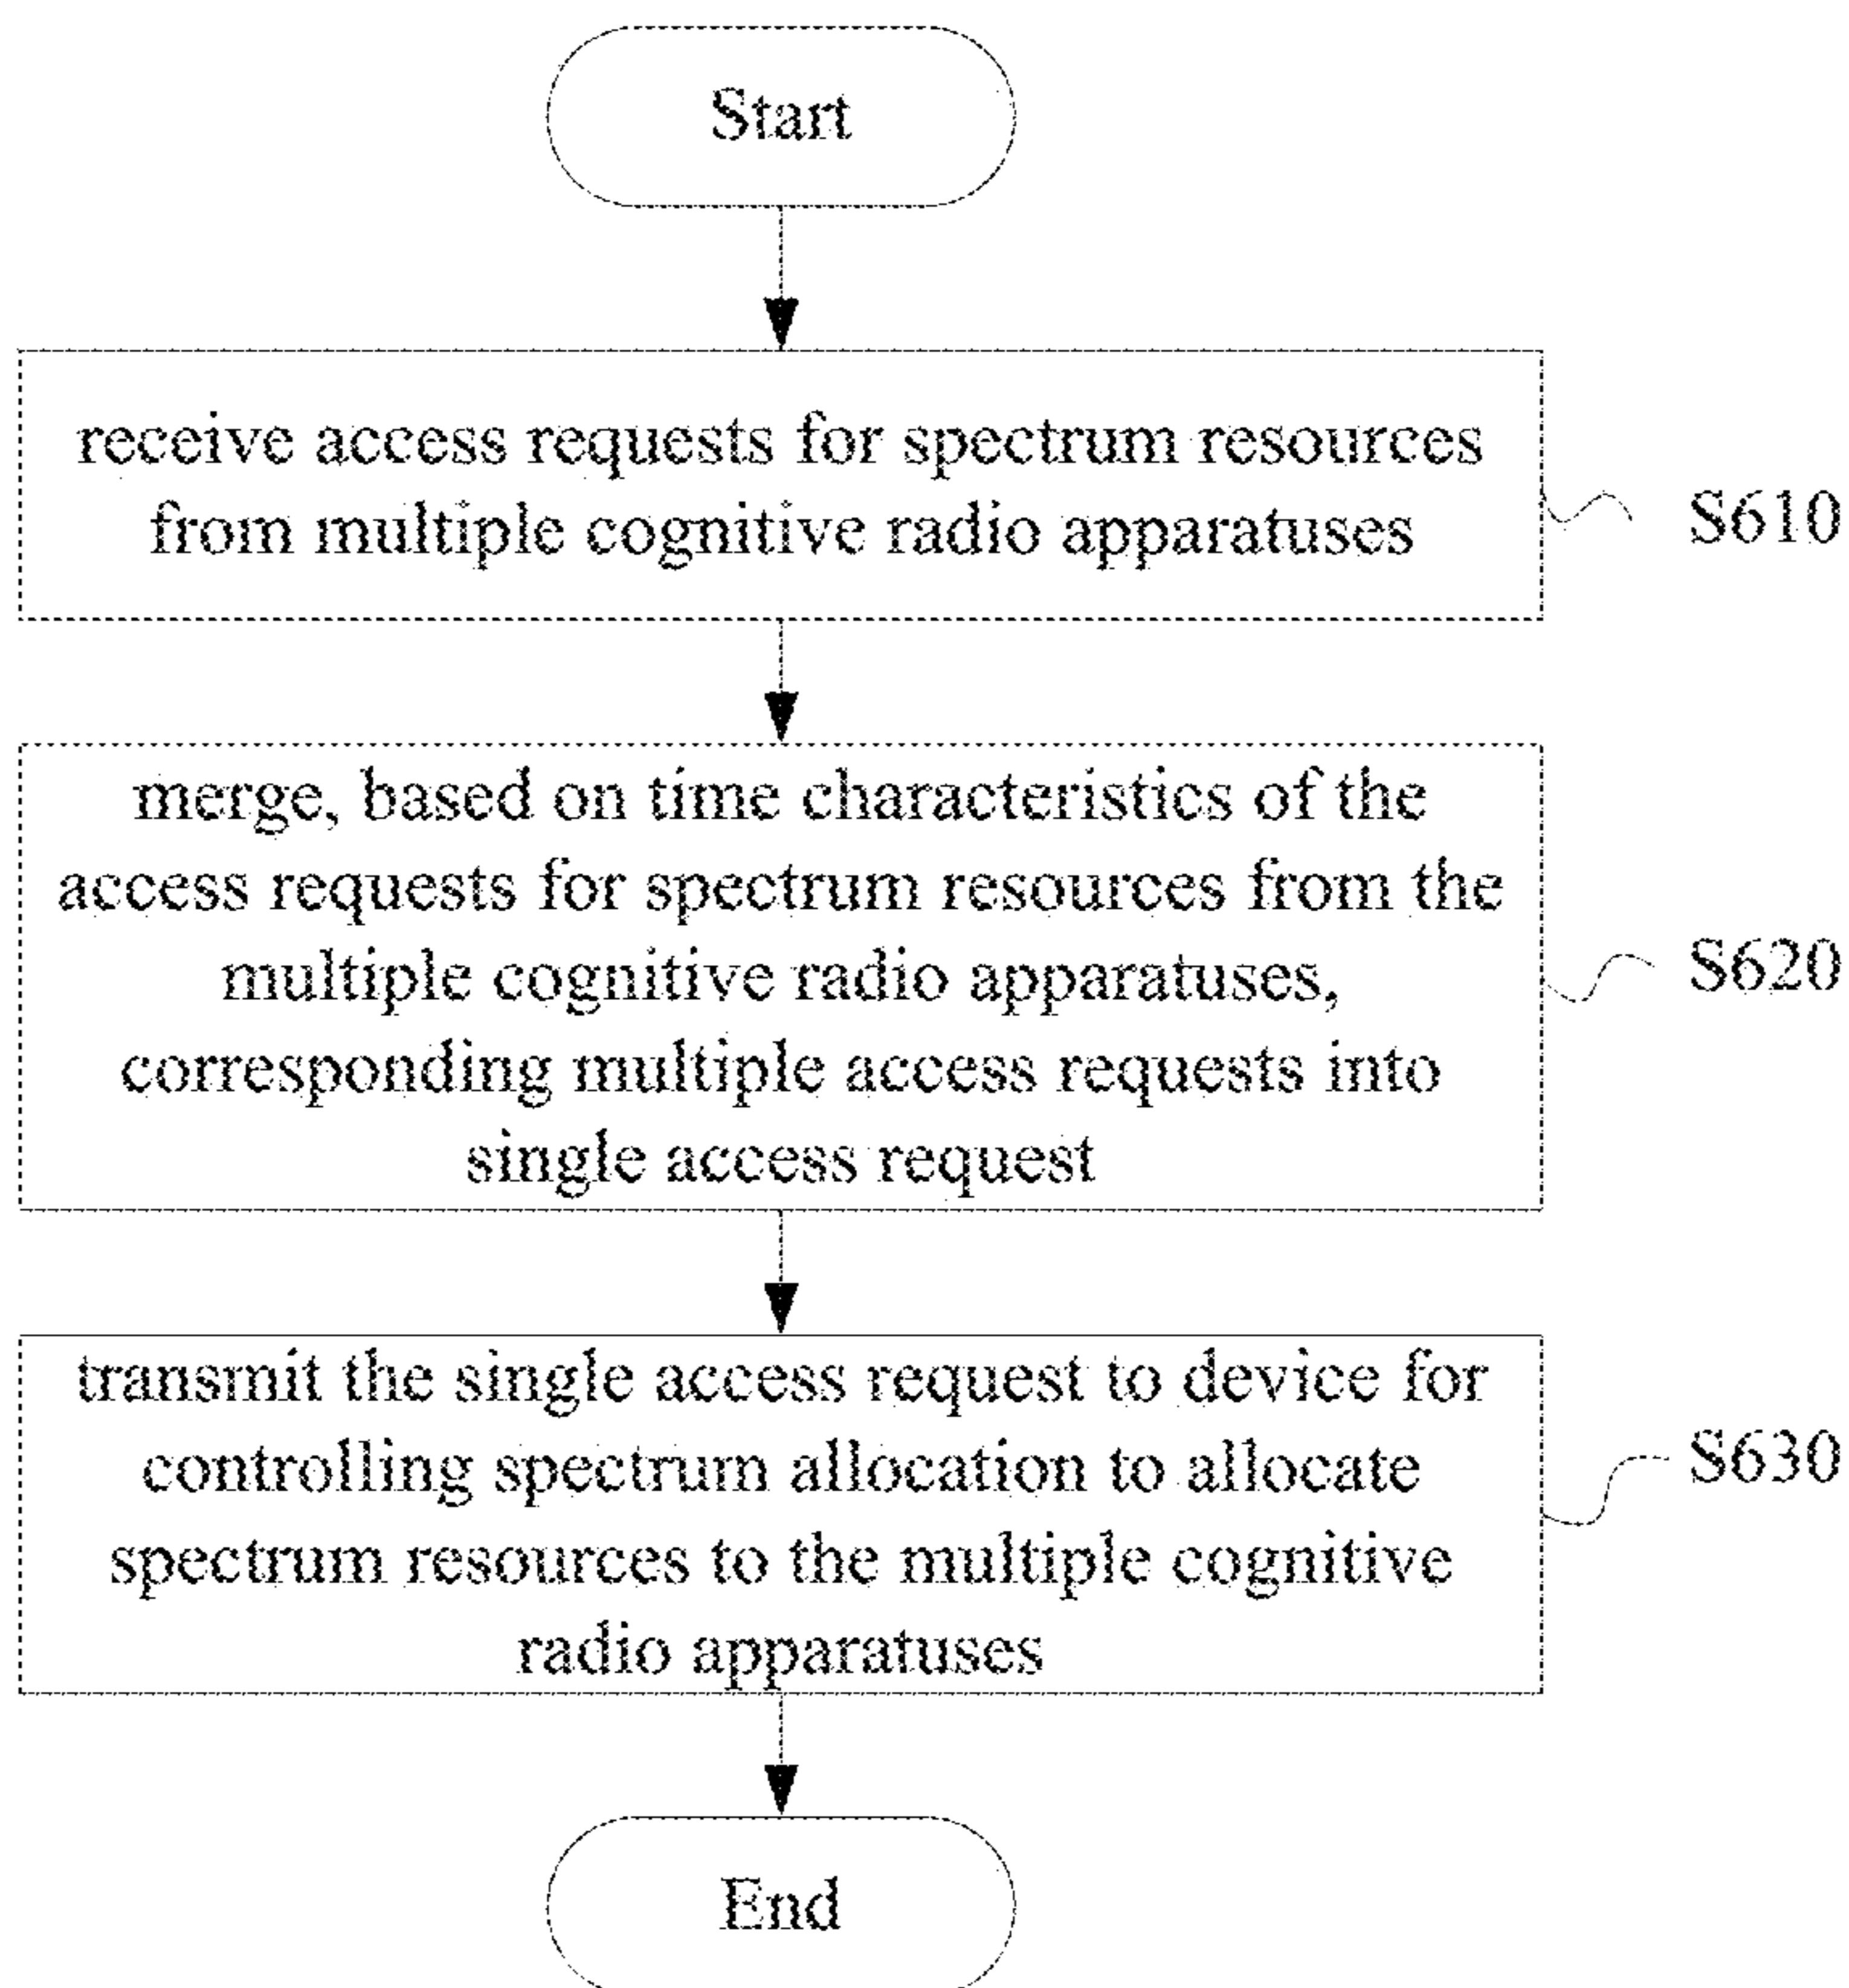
Start

receive access requests for spectrum resources from multiple cognitive radio apparatuses

S610

merge, based on time characteristics of the access requests for spectrum resources from the multiple cognitive radio apparatuses, corresponding multiple access requests into single access request

S620

transmit the single access request to device for controlling spectrum allocation to allocate spectrum resources to the multiple cognitive radio apparatuses

S630

End